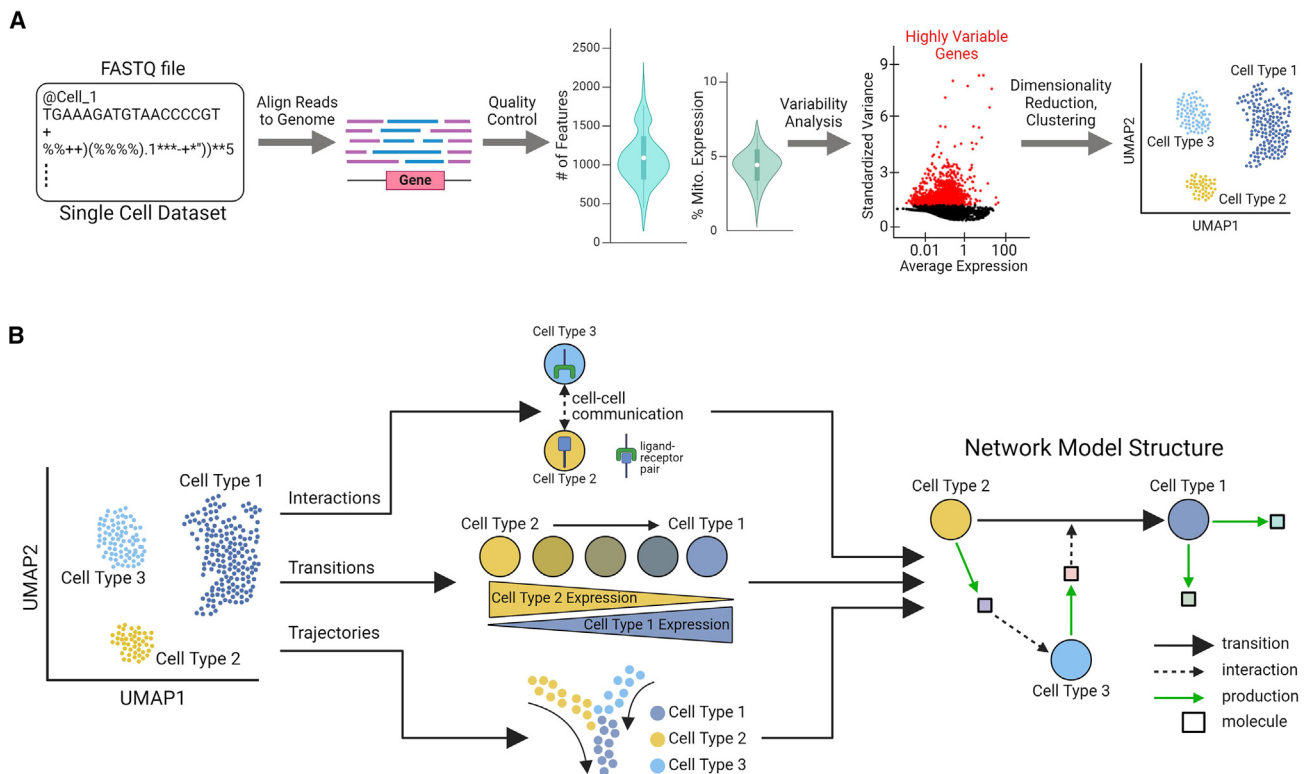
A

FASTQ file

@Cell_1
TGAAAGATGTAACCCCGT
+
%%++)(%%%%).1***-+*"))**5
⋮

Single Cell Dataset

Align Reads to Genome

Gene

Quality Control

2500
2000
1500
1000
500
0
# of Features

10
5
0
% Mito. Expression

Variability Analysis

Highly Variable Genes

9
6
3
0
Standardized Variance
0.01 1 100
Average Expression

Dimensionality Reduction, Clustering

Cell Type 1
Cell Type 3
Cell Type 2
UMAP2
UMAP1

B

Cell Type 3
cell-cell communication
Cell Type 2
ligand-receptor pair

Cell Type 1
Cell Type 3
Cell Type 2
UMAP2
UMAP1

Interactions
Transitions
Trajectories

Cell Type 2
Cell Type 1
Cell Type 2 Expression
Cell Type 1 Expression

Cell Type 1
Cell Type 2
Cell Type 3

Network Model Structure

Cell Type 2
Cell Type 1
Cell Type 3

transition
interaction
production
molecule